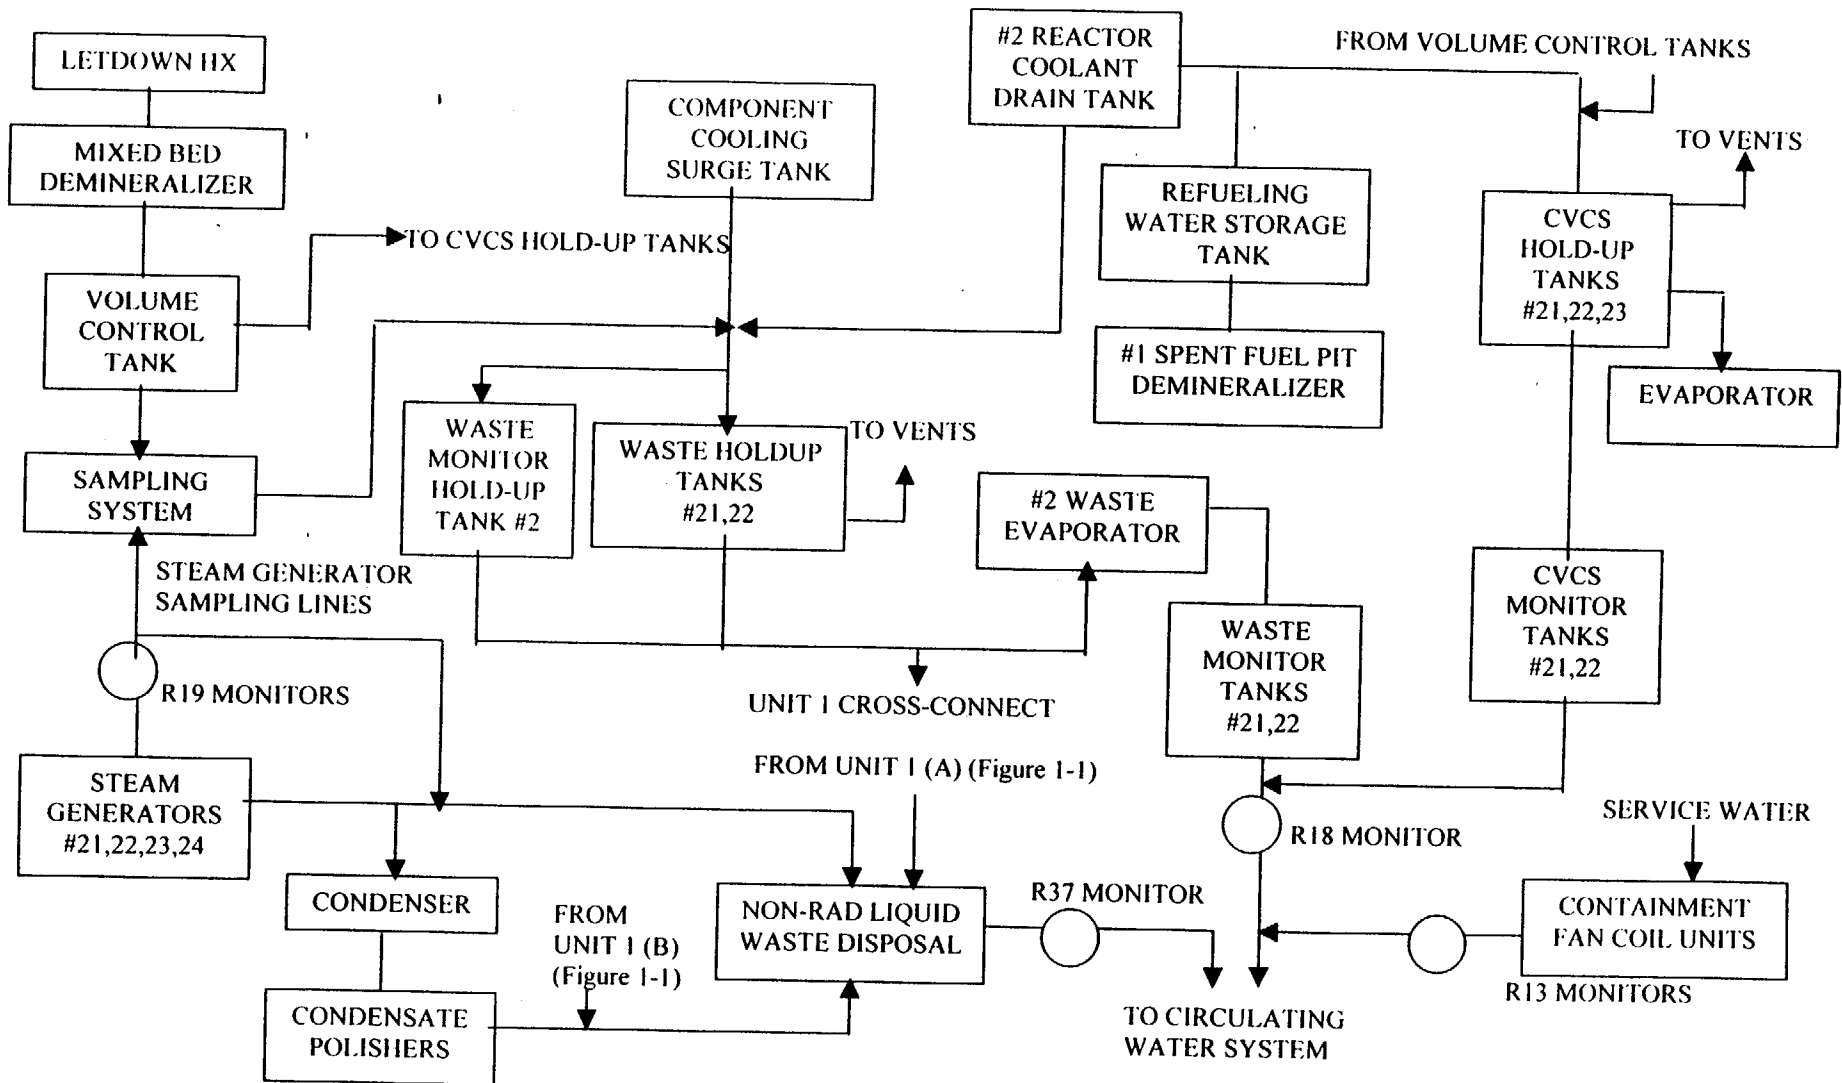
LETDOWN HX

MIXED BED DEMINERALIZER

VOLUME CONTROL TANK

TO CVCS HOLD-UP TANKS

SAMPLING SYSTEM

STEAM GENERATOR SAMPLING LINES

R19 MONITORS

STEAM GENERATORS #21,22,23,24

CONDENSER

CONDENSATE POLISHERS

COMPONENT COOLING SURGE TANK

WASTE MONITOR HOLD-UP TANK #2

WASTE HOLDUP TANKS #21,22

TO VENTS

#2 REACTOR COOLANT DRAIN TANK

REFUELING WATER STORAGE TANK

#1 SPENT FUEL PIT DEMINERALIZER

FROM VOLUME CONTROL TANKS

TO VENTS

CVCS HOLD-UP TANKS #21,22,23

EVAPORATOR

#2 WASTE EVAPORATOR

UNIT 1 CROSS-CONNECT

WASTE MONITOR TANKS #21,22

CVCS MONITOR TANKS #21,22

FROM UNIT 1 (A) (Figure 1-1)

R18 MONITOR

SERVICE WATER

FROM UNIT 1 (B) (Figure 1-1)

NON-RAD LIQUID WASTE DISPOSAL

R37 MONITOR

CONTAINMENT FAN COIL UNITS

R13 MONITORS

TO CIRCULATING WATER SYSTEM